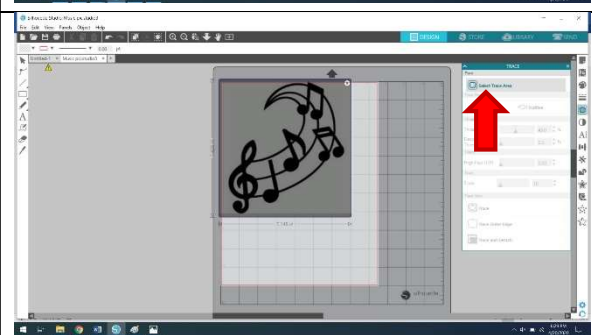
Silhouette Studio: Music-notes.studio3
File Edit View Panels Object Help
DESIGN STORE LIBRARY SEND
0.00 pt
Drawing 1 Music-notes.studio3
TRACE
Select Trace Area
Outline
Trace
Trace Outer Edge
Trace and Detach
silhouette